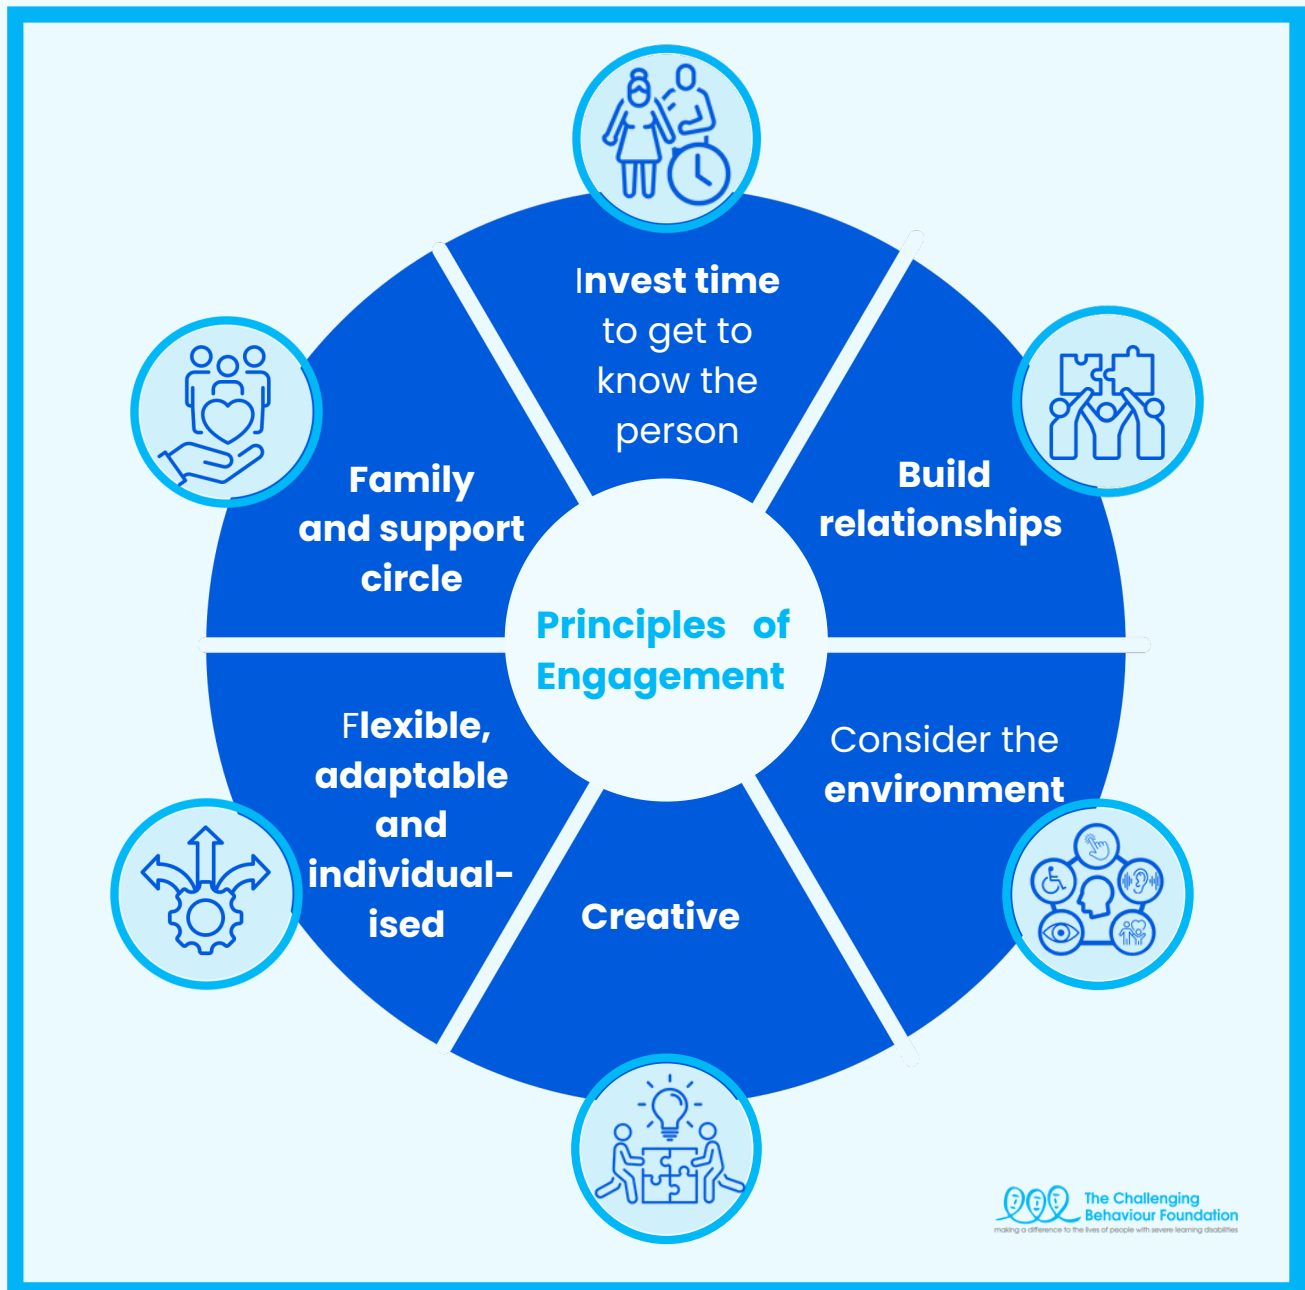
Principles of Engagement

Invest time to get to know the person

Build relationships

Consider the environment

Creative

Flexible, adaptable and individualised

Family and support circle

The Challenging Behaviour Foundation
making a difference to the lives of people with severe learning disabilities